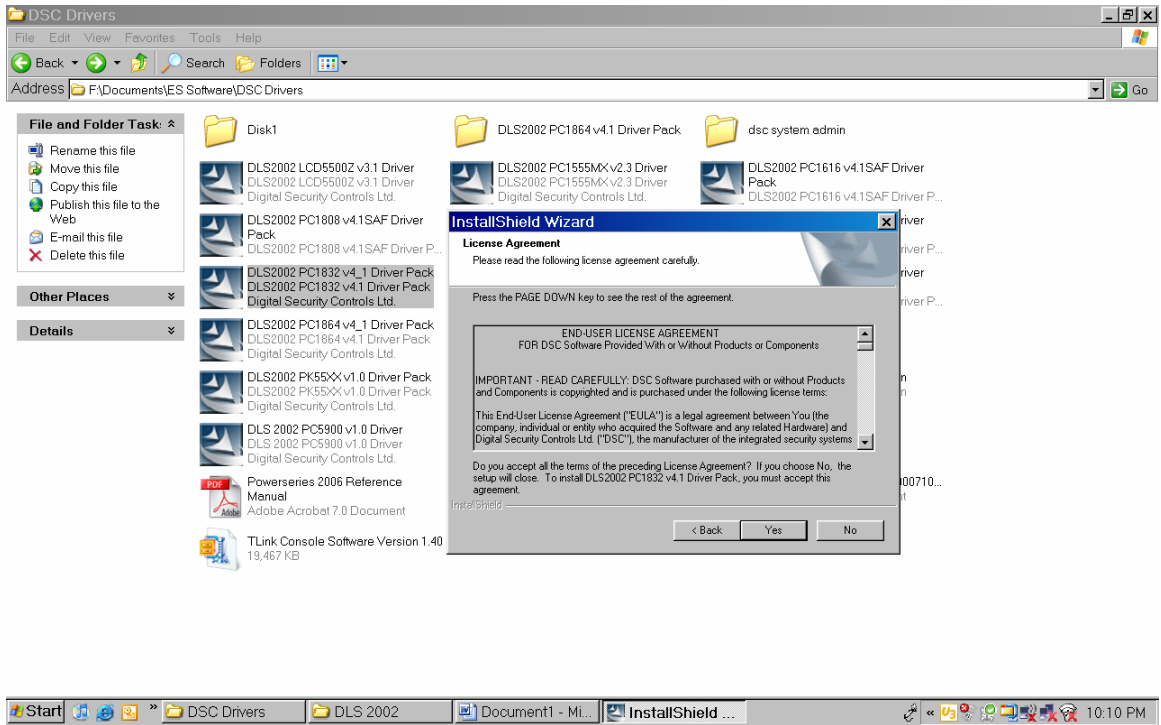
DSC Drivers

File Edit View Favorites Tools Help

Back Search Folders

Address F:\Documents\ES Software\DSC Drivers

Go

File and Folder Tasks

Rename this file
Move this file
Copy this file
Publish this file to the Web
E-mail this file
Delete this file

Other Places

Details

Disk1

DLS2002 PC1864 v4.1 Driver Pack

dsc system admin

DLS2002 LCD5500Z v3.1 Driver
DLS2002 LCD5500Z v3.1 Driver
Digital Security Controls Ltd.

DLS2002 PC1555MX v2.3 Driver
DLS2002 PC1555MX v2.3 Driver
Digital Security Controls Ltd.

DLS2002 PC1616 v4.1SAF Driver Pack
DLS2002 PC1616 v4.1SAF Driver P...

DLS2002 PC1808 v4.1SAF Driver Pack
DLS2002 PC1808 v4.1SAF Driver P...

DLS2002 PC1832 v4_1 Driver Pack
DLS2002 PC1832 v4.1 Driver Pack
Digital Security Controls Ltd.

DLS2002 PC1864 v4_1 Driver Pack
DLS2002 PC1864 v4.1 Driver Pack
Digital Security Controls Ltd.

DLS2002 PK55XX v1.0 Driver Pack
DLS2002 PK55XX v1.0 Driver Pack
Digital Security Controls Ltd.

DLS 2002 PC5900 v1.0 Driver
DLS 2002 PC5900 v1.0 Driver
Digital Security Controls Ltd.

Powerseries 2006 Reference Manual
Adobe Acrobat 7.0 Document

TLink Console Software Version 1.40
19,467 KB

river
river P...
river
river P...
n
n
00710...
t

InstallShield Wizard

License Agreement
Please read the following license agreement carefully.

Press the PAGE DOWN key to see the rest of the agreement.

END-USER LICENSE AGREEMENT
FOR DSC Software Provided With or Without Products or Components

IMPORTANT - READ CAREFULLY: DSC Software purchased with or without Products and Components is copyrighted and is purchased under the following license terms:

This End-User License Agreement ("EULA") is a legal agreement between You (the company, individual or entity who acquired the Software and any related Hardware) and Digital Security Controls Ltd. ("DSC"), the manufacturer of the integrated security systems

Do you accept all the terms of the preceding License Agreement? If you choose No, the setup will close. To install DLS2002 PC1832 v4.1 Driver Pack, you must accept this agreement.

InstallShield

< Back Yes No

Start DSC Drivers DLS 2002 Document1 - Mi... InstallShield ... 10:10 PM